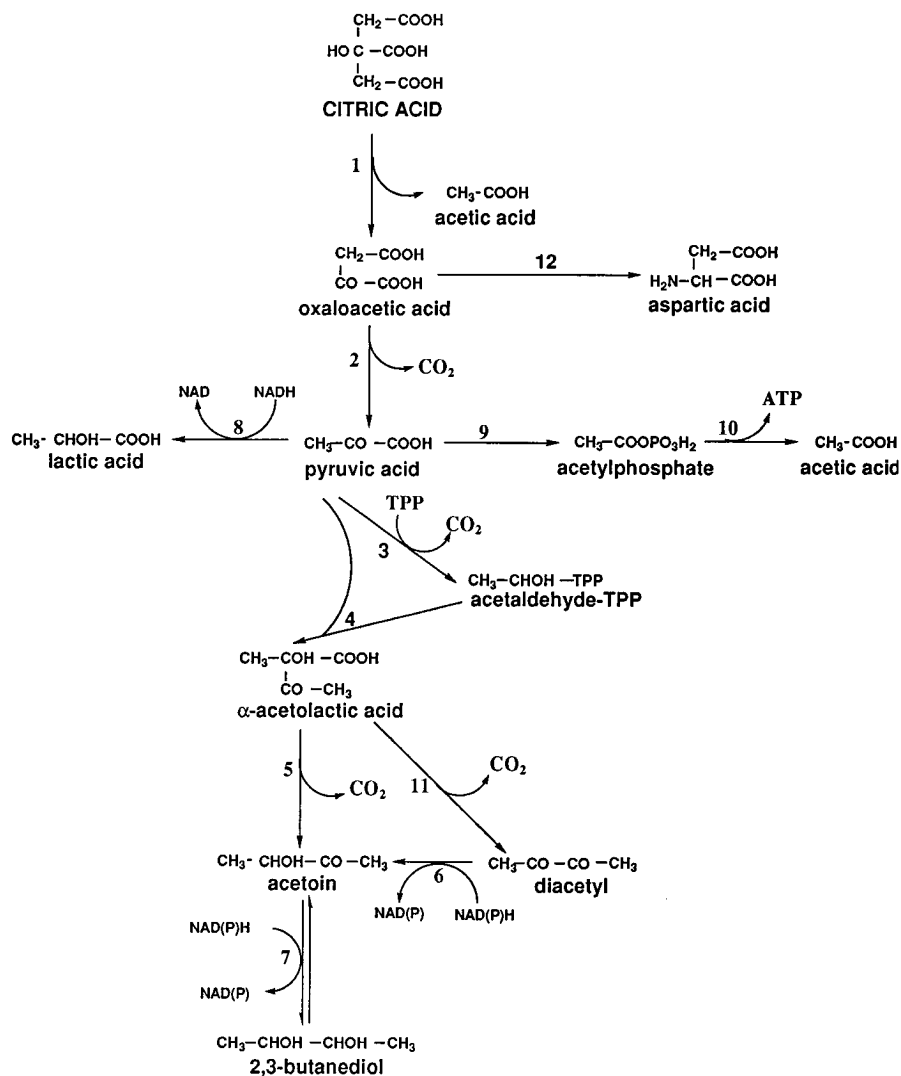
$CH_2-COOH$
$HO\,C-COOH$
$CH_2-COOH$
CITRIC ACID

1

$CH_3-COOH$
acetic acid

$CH_2-COOH$
$CO-COOH$
oxaloacetic acid

12

$CH_2-COOH$
$H_2N-CH-COOH$
aspartic acid

2

$CO_2$

NAD NADH

8

$CH_3-CHOH-COOH$
lactic acid

$CH_3-CO-COOH$
pyruvic acid

9

$CH_3-COOPO_3H_2$
acetylphosphate

10

ATP

$CH_3-COOH$
acetic acid

TPP

$CO_2$

3

$CH_3-CHOH-TPP$
acetaldehyde-TPP

4

$CH_3-COH-COOH$
$CO-CH_3$
α-acetolactic acid

5

$CO_2$

11

$CO_2$

$CH_3-CHOH-CO-CH_3$
acetoin

6

NAD(P) NAD(P)H

$CH_3-CO-CO-CH_3$
diacetyl

NAD(P)H

7

NAD(P)

$CH_3-CHOH-CHOH-CH_3$
2,3-butanediol